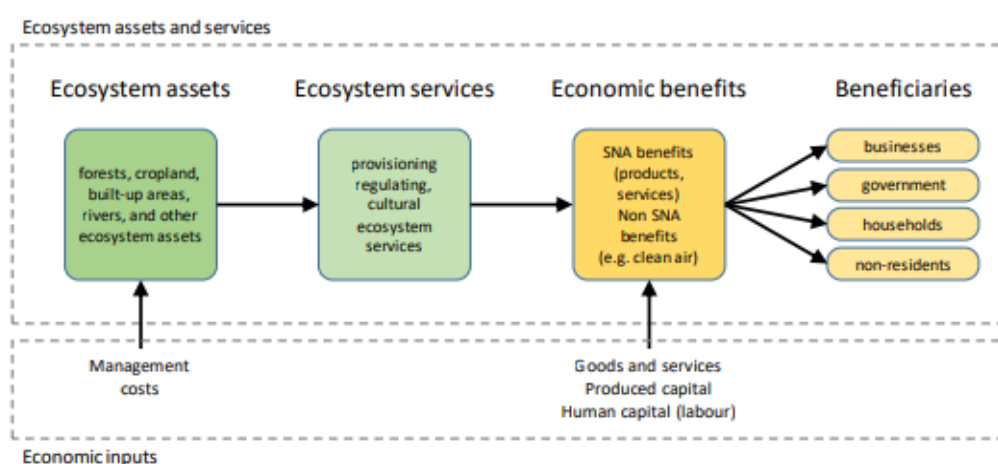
Ecosystem assets and services

Ecosystem assets

forests, cropland, built-up areas, rivers, and other ecosystem assets

Ecosystem services

provisioning regulating, cultural ecosystem services

Economic benefits

SNA benefits (products, services) Non SNA benefits (e.g. clean air)

Beneficiaries

businesses

government

households

non-residents

Management costs

Goods and services
Produced capital
Human capital (labour)

Economic inputs